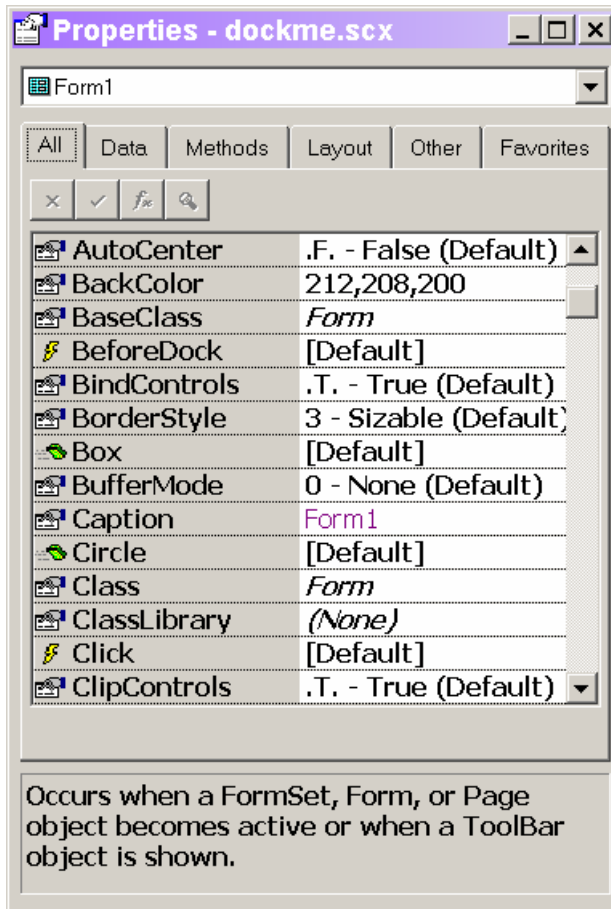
Properties - dockme.scx

Form1

All | Data | Methods | Layout | Other | Favorites

| | |
|---|---|
| AutoCenter | .F. - False (Default) |
| BackColor | 212,208,200 |
| BaseClass | Form |
| BeforeDock | [Default] |
| BindControls | .T. - True (Default) |
| BorderStyle | 3 - Sizable (Default) |
| Box | [Default] |
| BufferMode | 0 - None (Default) |
| Caption | Form1 |
| Circle | [Default] |
| Class | Form |
| ClassLibrary | (None) |
| Click | [Default] |
| ClipControls | .T. - True (Default) |

Occurs when a FormSet, Form, or Page object becomes active or when a ToolBar object is shown.